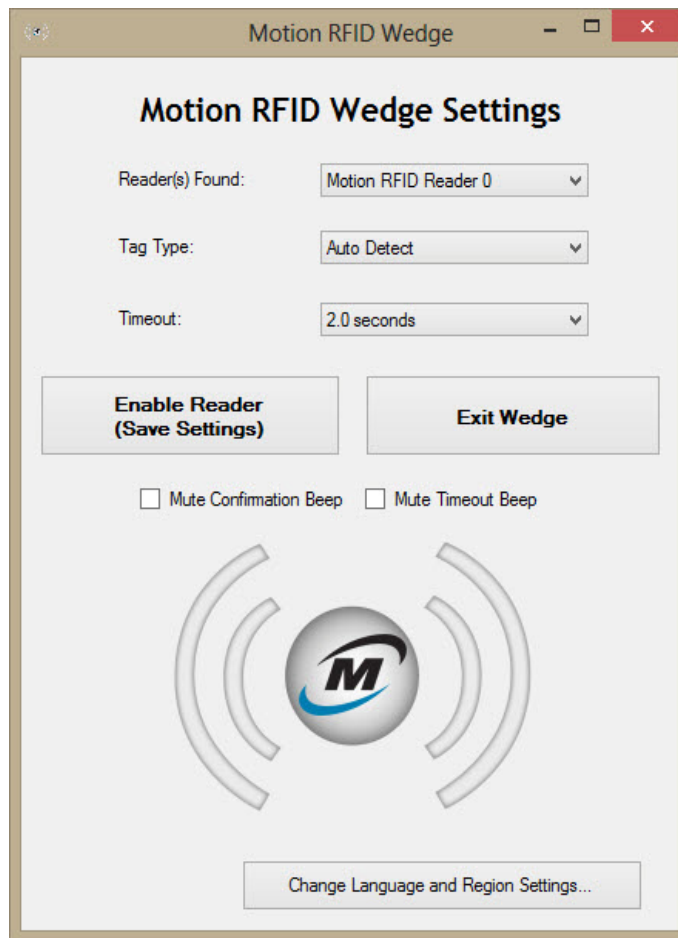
Motion RFID Wedge

Motion RFID Wedge Settings

Reader(s) Found: Motion RFID Reader 0

Tag Type: Auto Detect

Timeout: 2.0 seconds

Enable Reader
(Save Settings)

Exit Wedge

Mute Confirmation Beep

Mute Timeout Beep

M

Change Language and Region Settings...